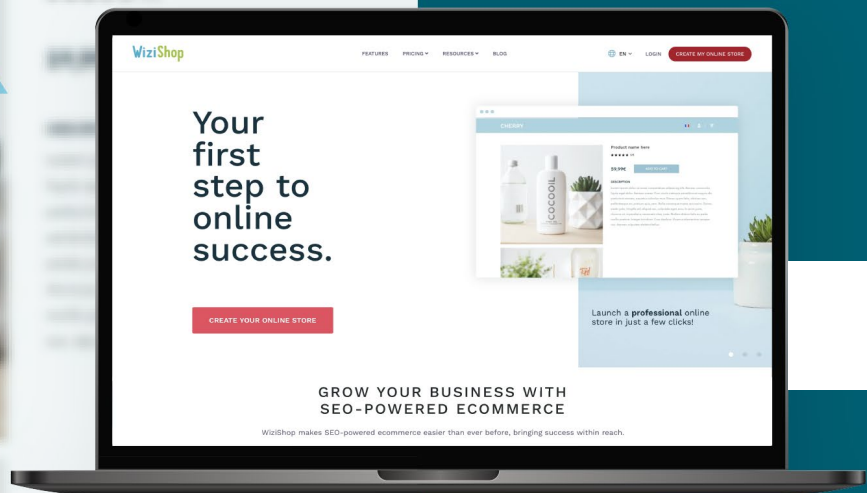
WiziShop

FEATURES PRICING RESOURCES BLOG

EN LOGIN CREATE MY ONLINE STORE

Your first step to online success.

CHERRY

Product name here

39,99€ ADD TO CART

DESCRIPTION

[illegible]

COCOOIL

CREATE YOUR ONLINE STORE

Launch a **professional** online store in just a few clicks!

GROW YOUR BUSINESS WITH SEO-POWERED ECOMMERCE

WiziShop makes SEO-powered ecommerce easier than ever before, bringing success within reach.